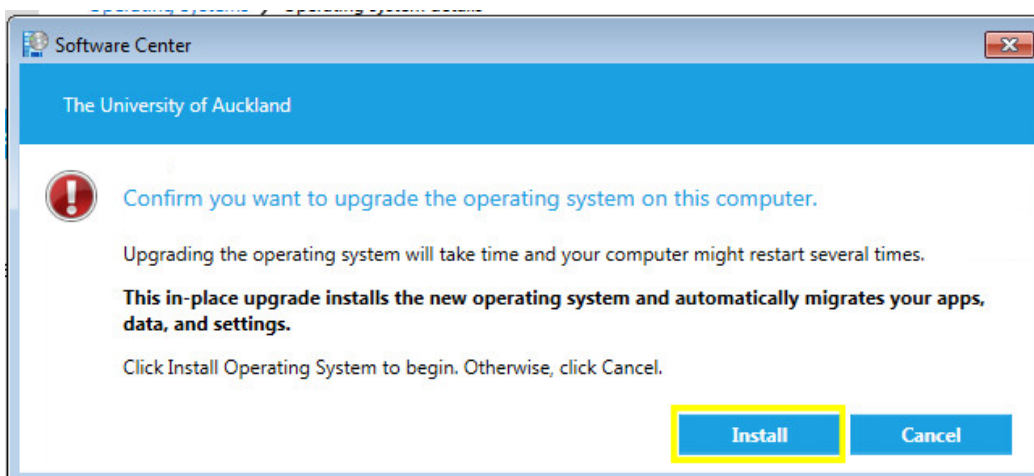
Operating Systems > Operating system details

Software Center

The University of Auckland

Confirm you want to upgrade the operating system on this computer.

Upgrading the operating system will take time and your computer might restart several times.

**This in-place upgrade installs the new operating system and automatically migrates your apps, data, and settings.**

Click Install Operating System to begin. Otherwise, click Cancel.

Install

Cancel